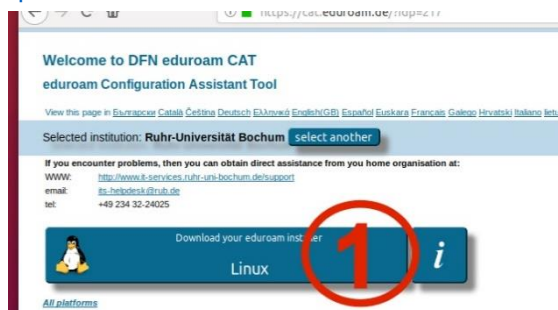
https://cat.eduroam.de/?idp=217

Welcome to DFN eduroam CAT

eduroam Configuration Assistant Tool

View this page in Български Català Čeština Deutsch Ελληνικά English(GB) Español Euskara Français Galego Hrvatski Italiano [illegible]

Selected institution: Ruhr-Universität Bochum select another

If you encounter problems, then you can obtain direct assistance from you home organisation at:

WWW: http://www.it-services.ruhr-uni-bochum.de/support

email: its-helpdesk@rub.de

tel: +49 234 32-24025

Download your eduroam installer

Linux

1

i

All platforms